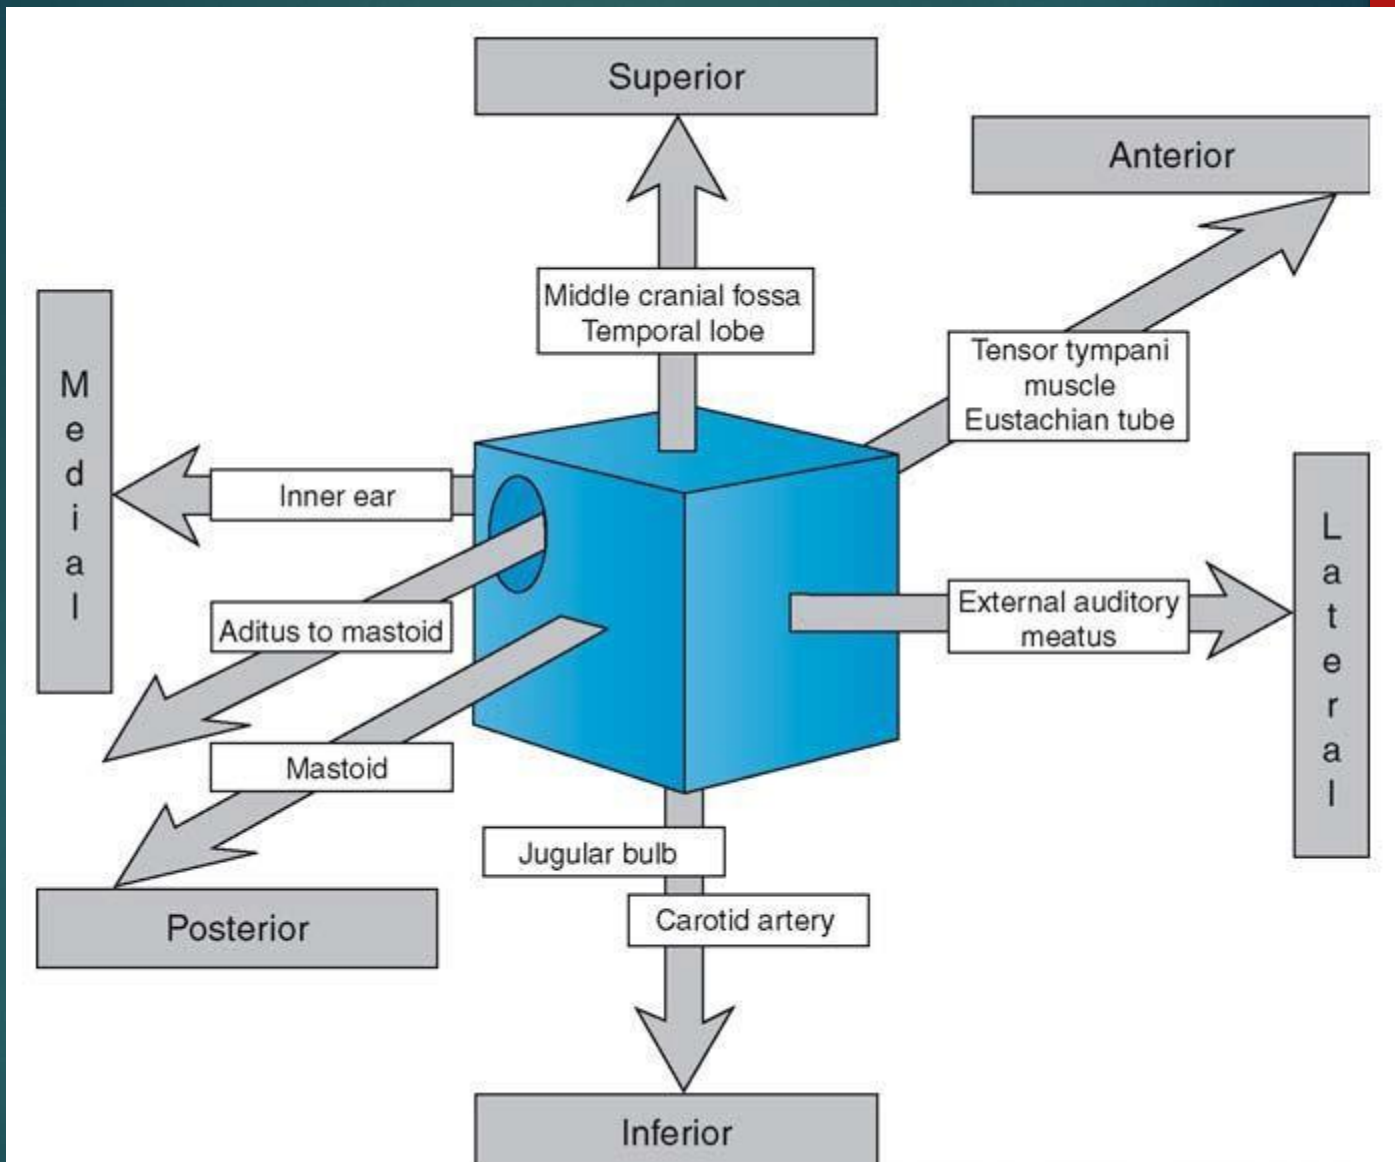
Superior

Anterior

Middle cranial fossa
Temporal lobe

Tensor tympani muscle
Eustachian tube

Medial

Inner ear

Lateral

Aditus to mastoid

External auditory meatus

Mastoid

Jugular bulb

Carotid artery

Posterior

Inferior